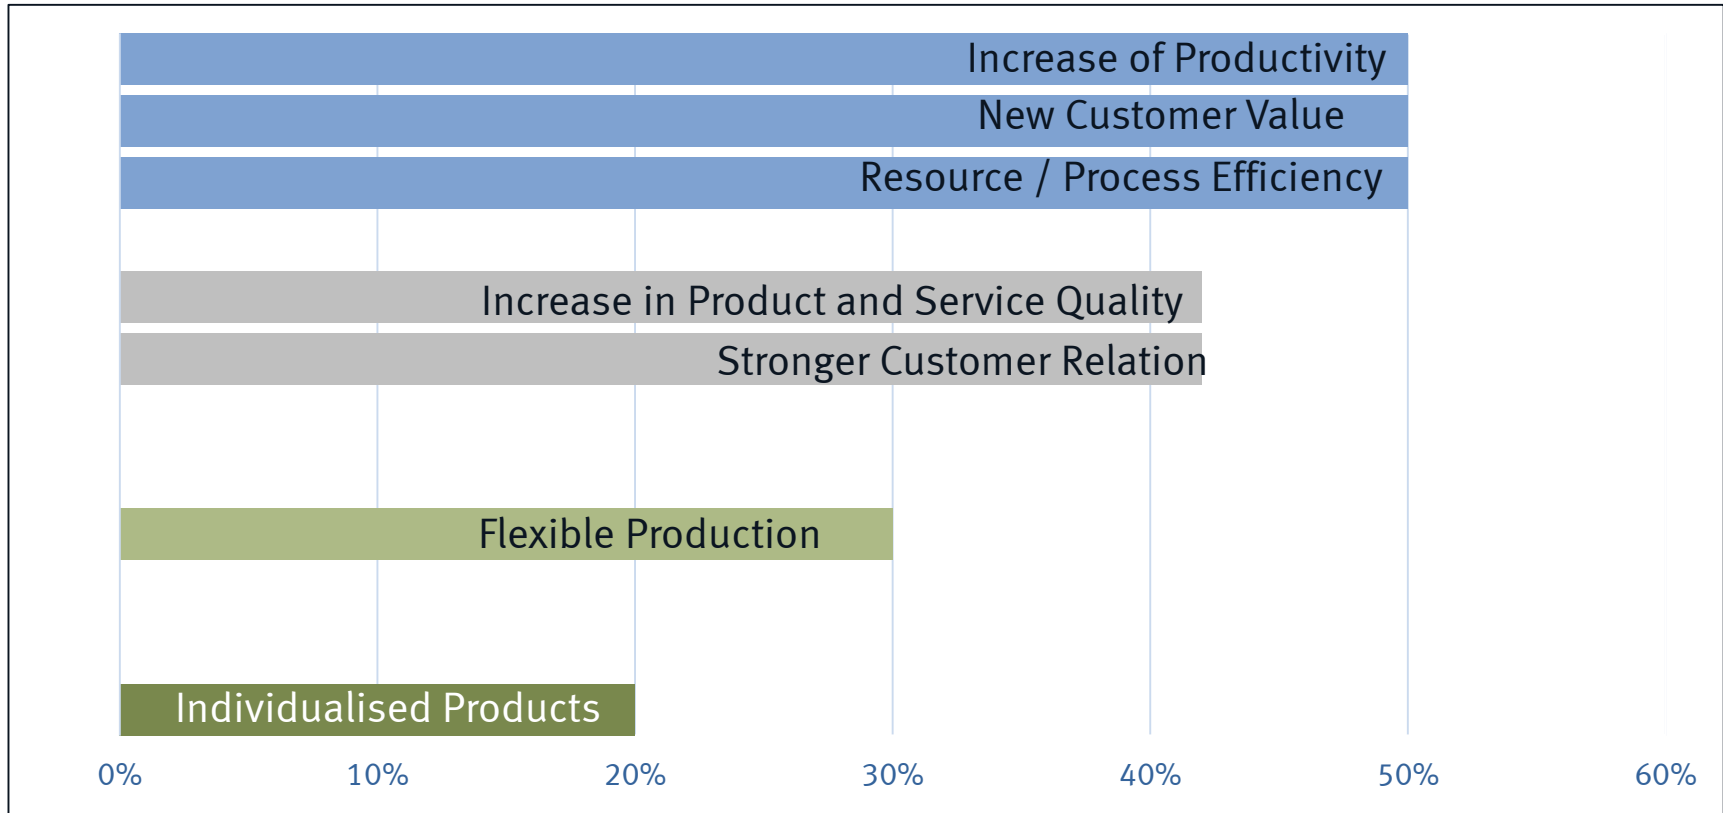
Increase of Productivity
New Customer Value
Resource / Process Efficiency
Increase in Product and Service Quality
Stronger Customer Relation
Flexible Production
Individualised Products

0% 10% 20% 30% 40% 50% 60%